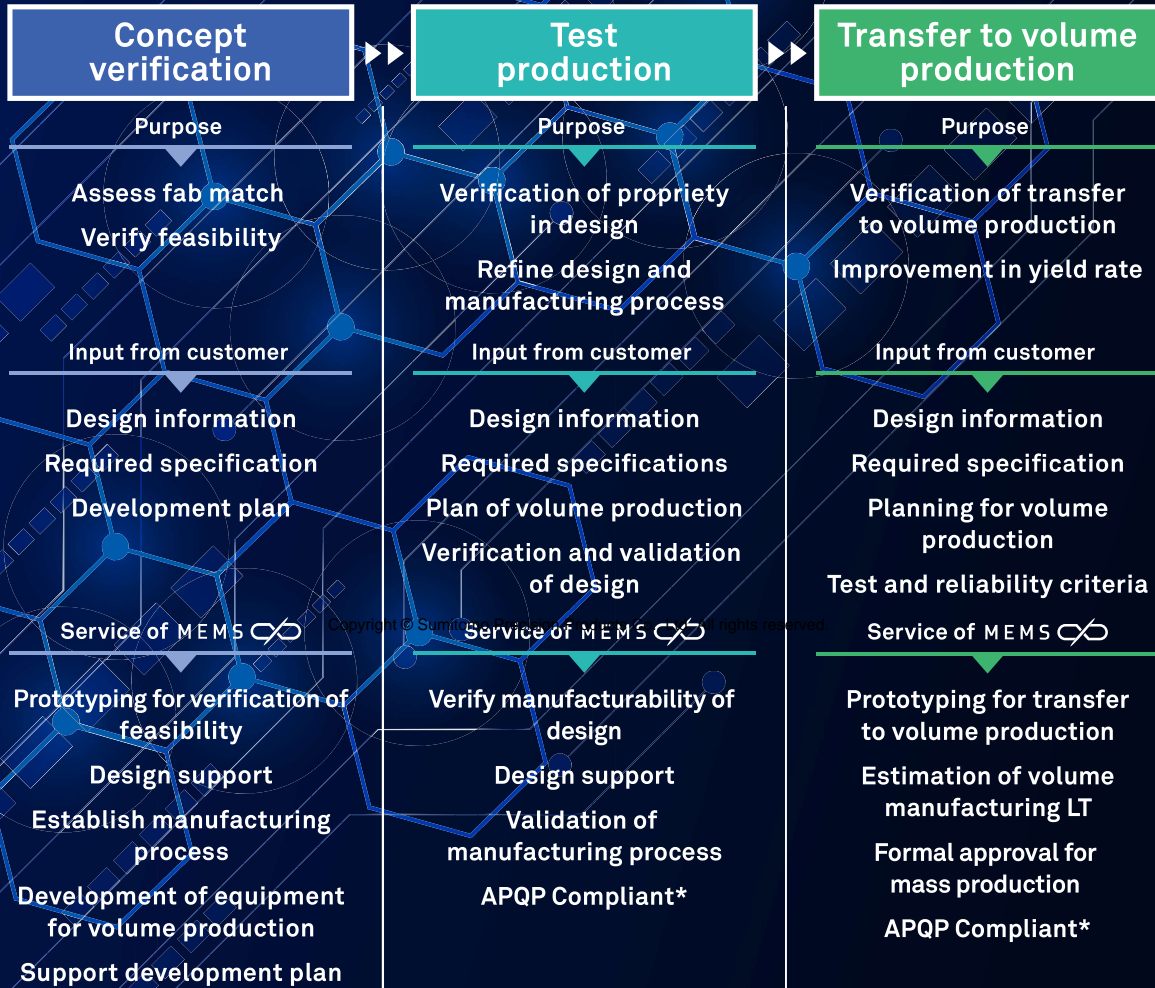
Concept verification

Purpose

Assess fab match

Verify feasibility

Input from customer

Design information

Required specification

Development plan

Service of MEMS

Prototyping for verification of feasibility

Design support

Establish manufacturing process

Development of equipment for volume production

Support development plan

Test production

Purpose

Verification of propriety in design

Refine design and manufacturing process

Input from customer

Design information

Required specifications

Plan of volume production

Verification and validation of design

Service of MEMS

Verify manufacturability of design

Design support

Validation of manufacturing process

APQP Compliant*

Transfer to volume production

Purpose

Verification of transfer to volume production

Improvement in yield rate

Input from customer

Design information

Required specification

Planning for volume production

Test and reliability criteria

Service of MEMS

Prototyping for transfer to volume production

Estimation of volume manufacturing LT

Formal approval for mass production

APQP Compliant*

Copyright © Sumitomo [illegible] All rights reserved.